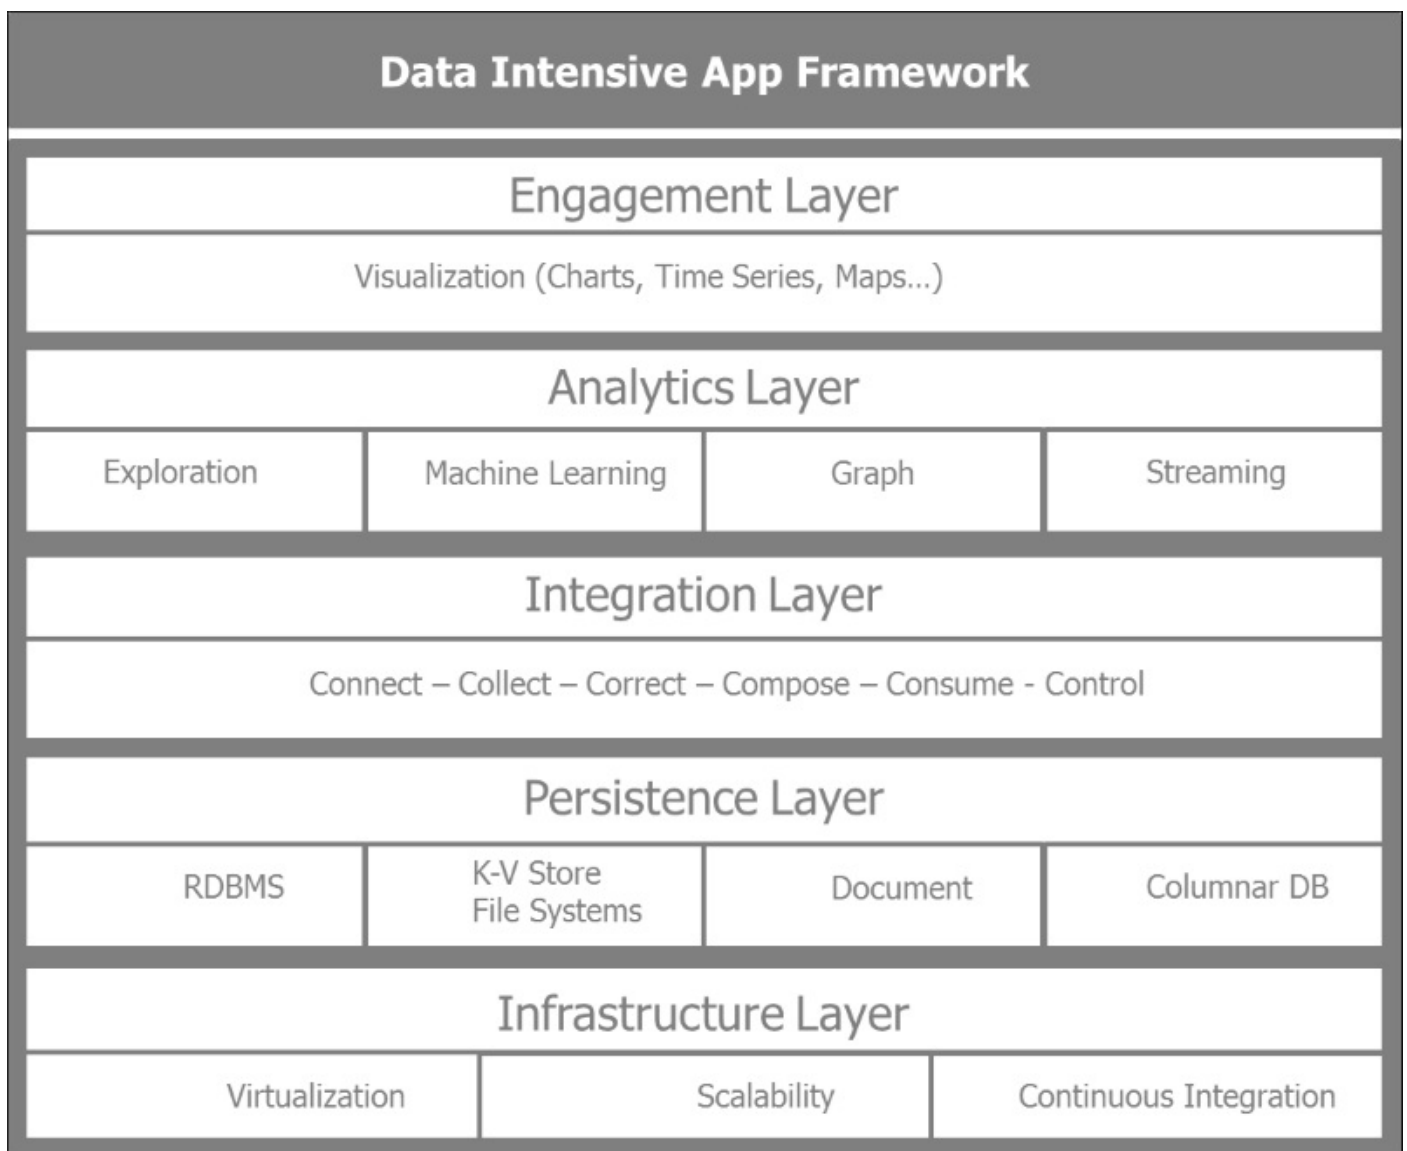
Data Intensive App Framework

Engagement Layer

Visualization (Charts, Time Series, Maps...)

Analytics Layer

| Exploration | Machine Learning | Graph | Streaming |
|---|---|---|---|

Integration Layer

Connect – Collect – Correct – Compose – Consume - Control

Persistence Layer

| RDBMS | K-V Store File Systems | Document | Columnar DB |
|---|---|---|---|

Infrastructure Layer

| Virtualization | Scalability | Continuous Integration |
|---|---|---|